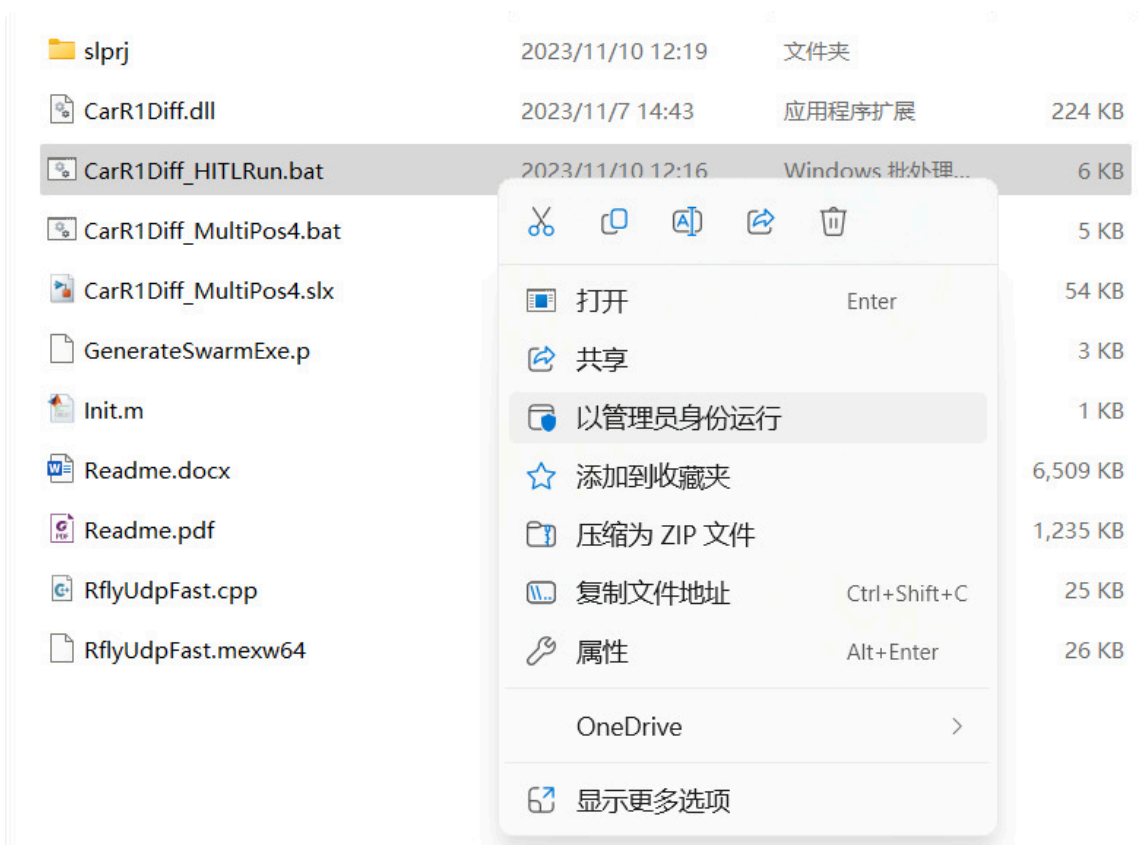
| | | | |
|---|---|---|---|
| slprj | 2023/11/10 12:19 | 文件夹 | |
| CarR1Diff.dll | 2023/11/7 14:43 | 应用程序扩展 | 224 KB |
| CarR1Diff_HITLRun.bat | 2023/11/10 12:16 | Windows 批处理... | 6 KB |
| CarR1Diff_MultiPos4.bat | | | 5 KB |
| CarR1Diff_MultiPos4.slx | | | 54 KB |
| GenerateSwarmExe.p | | | 3 KB |
| Init.m | | | 1 KB |
| Readme.docx | | | 6,509 KB |
| Readme.pdf | | | 1,235 KB |
| RflyUdpFast.cpp | | | 25 KB |
| RflyUdpFast.mexw64 | | | 26 KB |

打开 Enter
共享
以管理员身份运行
添加到收藏夹
压缩为 ZIP 文件
复制文件地址 Ctrl+Shift+C
属性 Alt+Enter
OneDrive
显示更多选项